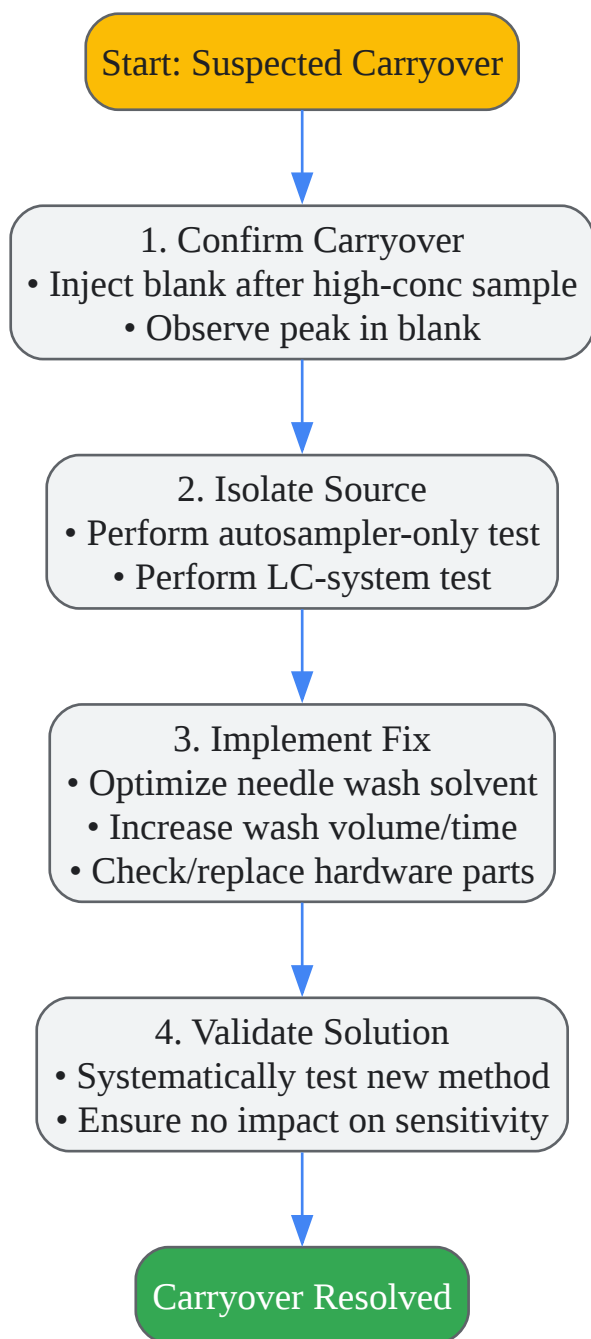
Start: Suspected Carryover

1. Confirm Carryover
• Inject blank after high-conc sample
• Observe peak in blank

2. Isolate Source
• Perform autosampler-only test
• Perform LC-system test

3. Implement Fix
• Optimize needle wash solvent
• Increase wash volume/time
• Check/replace hardware parts

4. Validate Solution
• Systematically test new method
• Ensure no impact on sensitivity

Carryover Resolved